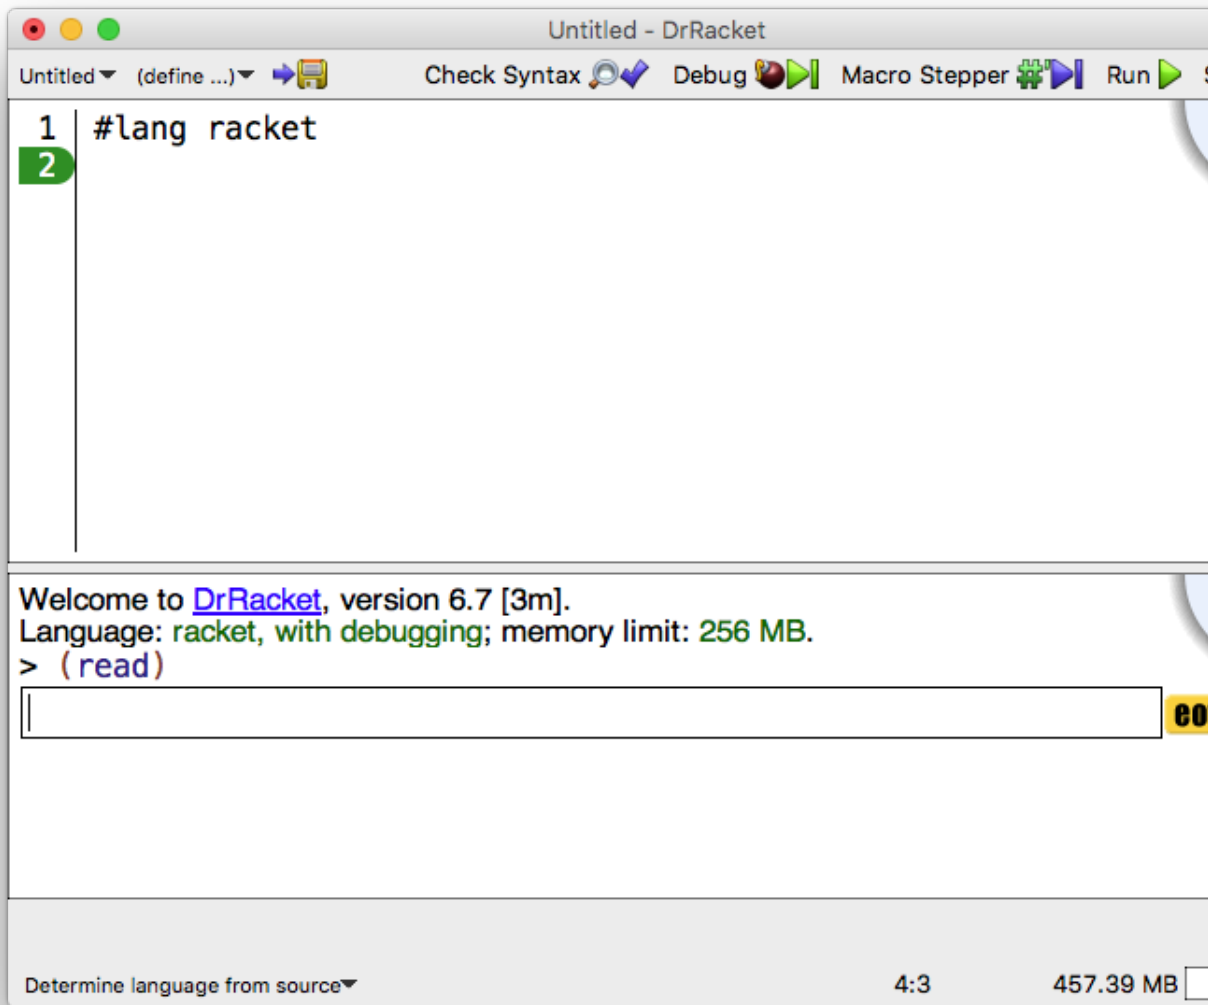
Untitled - DrRacket

Untitled (define ...) Check Syntax Debug Macro Stepper Run

1 #lang racket
2

Welcome to DrRacket, version 6.7 [3m].
Language: racket, with debugging; memory limit: 256 MB.
> (read)

eo

Determine language from source 4:3 457.39 MB